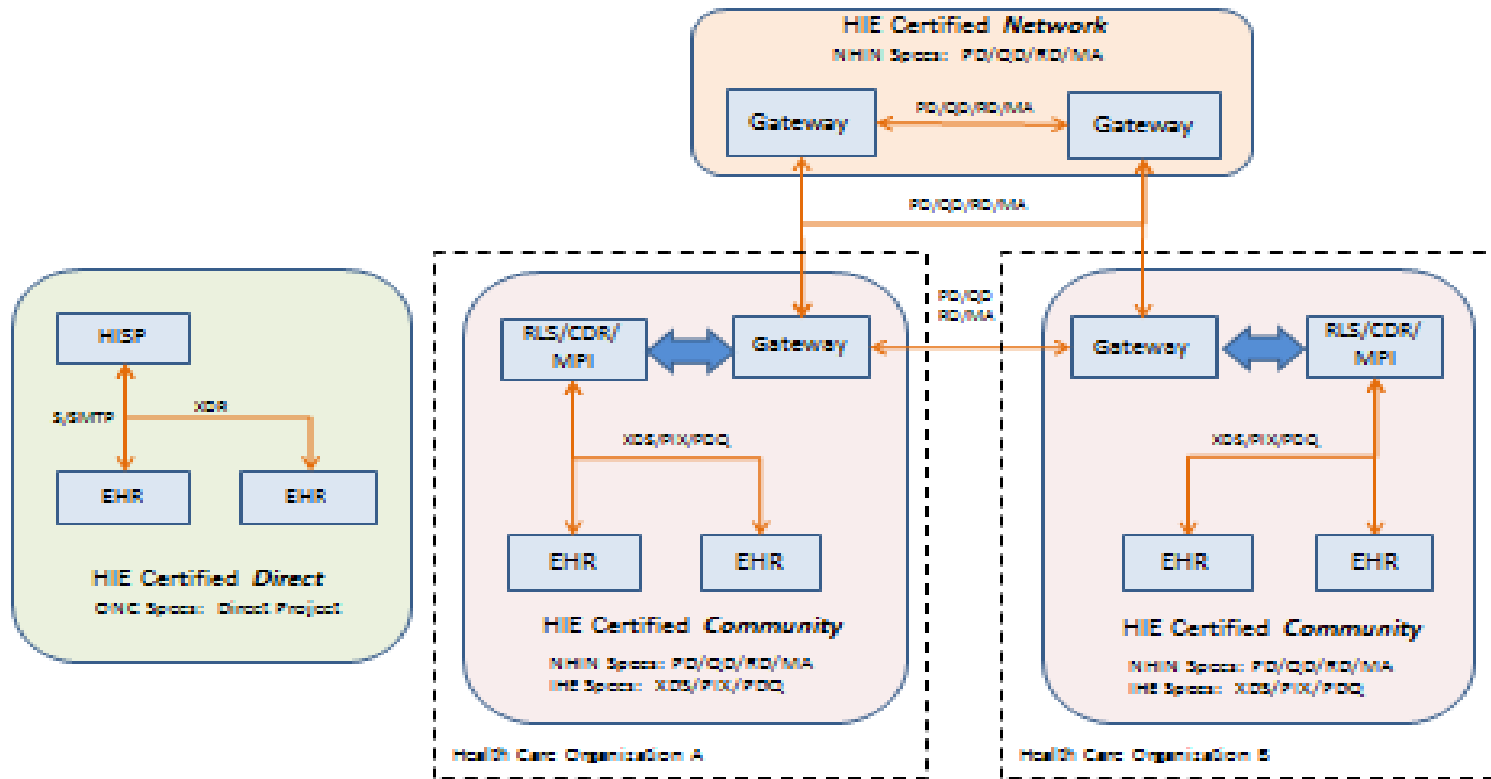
HIE Certified *Network*
NHIN Specs: PD/QD/RD/MA

Gateway

PD/QD/RD/MA

Gateway

PD/QD/RD/MA

HISP

S/SMTP

XDR

EHR

EHR

HIE Certified *Direct*
ONC Specs: Direct Project

RLS/CDR/ MPI

Gateway

PD/QD RD/MA

XDS/PIX/PDQ

EHR

EHR

HIE Certified *Community*
NHIN Specs: PD/QD/RD/MA
IHE Specs: XDS/PIX/PDQ

Health Care Organization A

Gateway

RLS/CDR/ MPI

XDS/PIX/PDQ

EHR

EHR

HIE Certified *Community*
NHIN Specs: PD/QD/RD/MA
IHE Specs: XDS/PIX/PDQ

Health Care Organization B